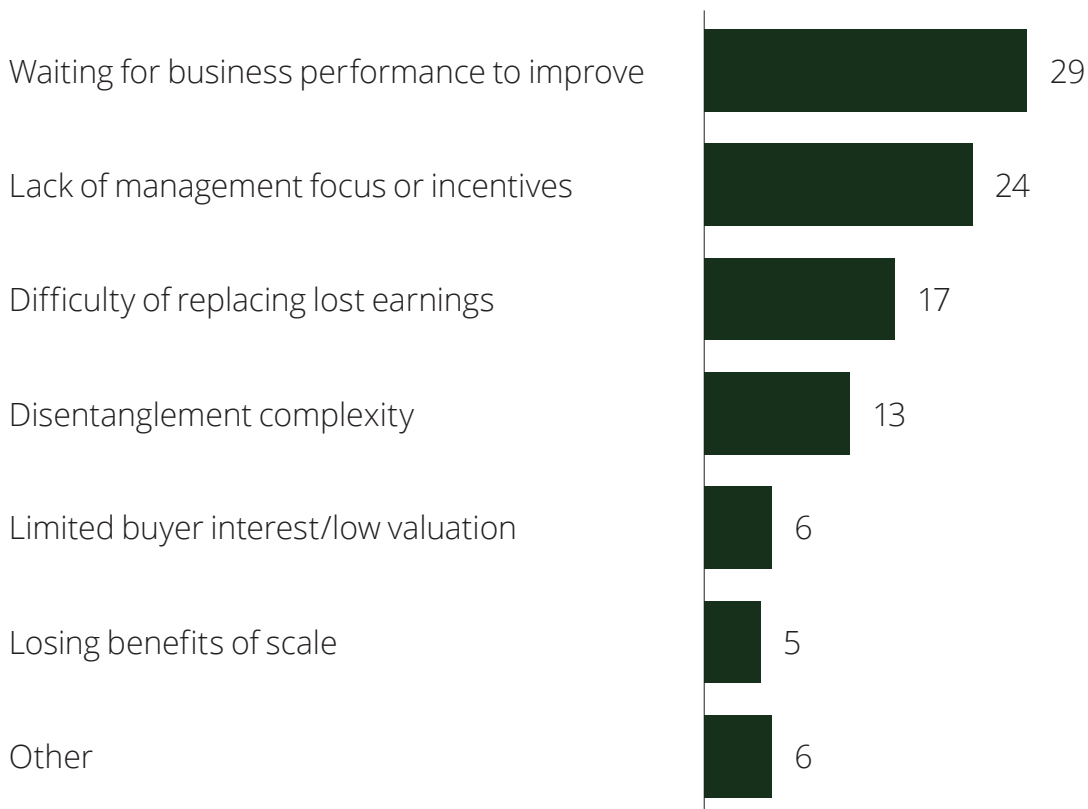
Waiting for business performance to improve 29

Lack of management focus or incentives 24

Difficulty of replacing lost earnings 17

Disentanglement complexity 13

Limited buyer interest/low valuation 6

Losing benefits of scale 5

Other 6